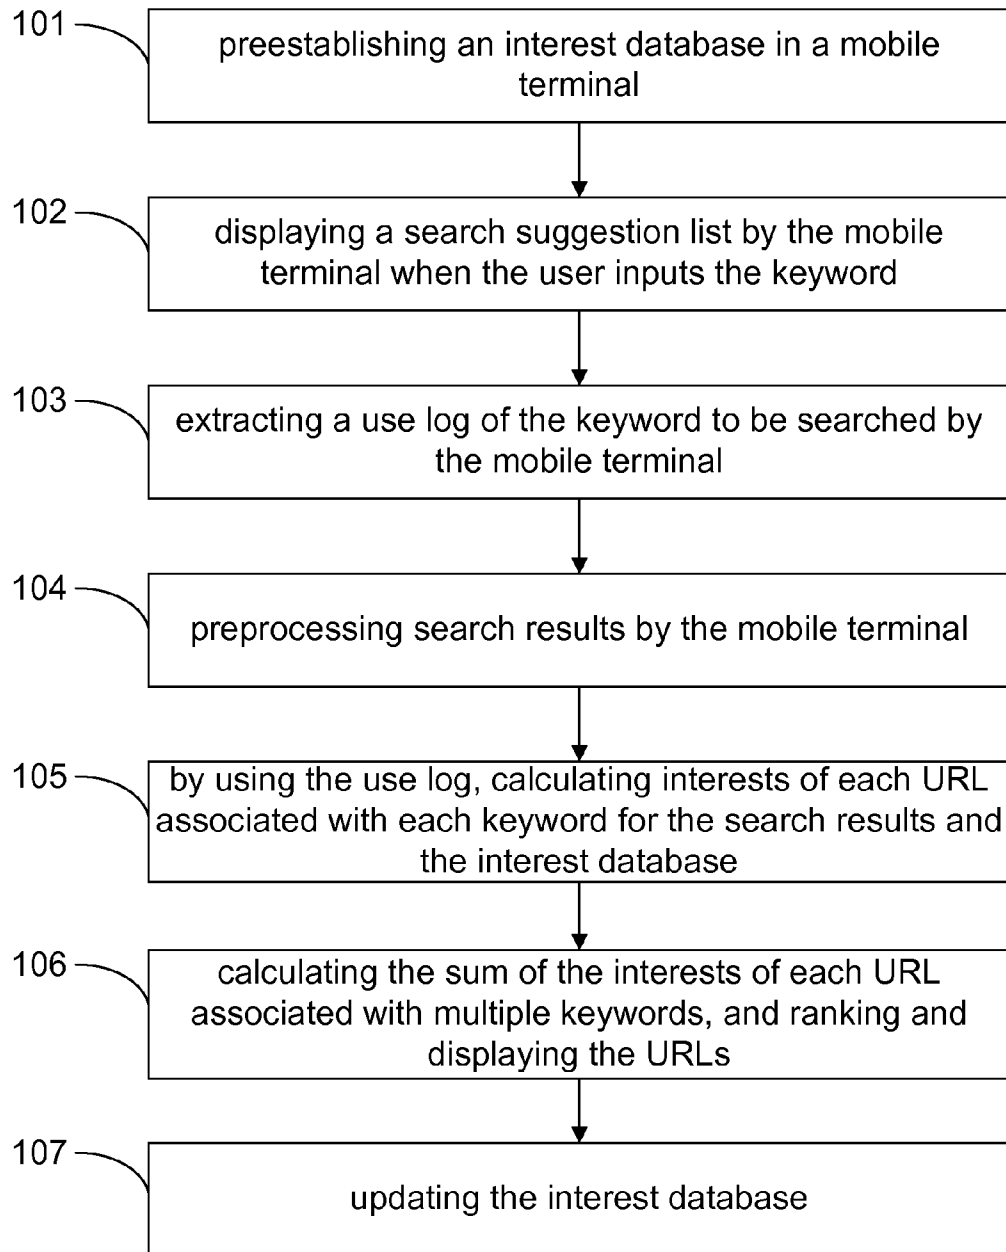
101
preestablishing an interest database in a mobile terminal

102
displaying a search suggestion list by the mobile terminal when the user inputs the keyword

103
extracting a use log of the keyword to be searched by the mobile terminal

104
preprocessing search results by the mobile terminal

105
by using the use log, calculating interests of each URL associated with each keyword for the search results and the interest database

106
calculating the sum of the interests of each URL associated with multiple keywords, and ranking and displaying the URLs

107
updating the interest database